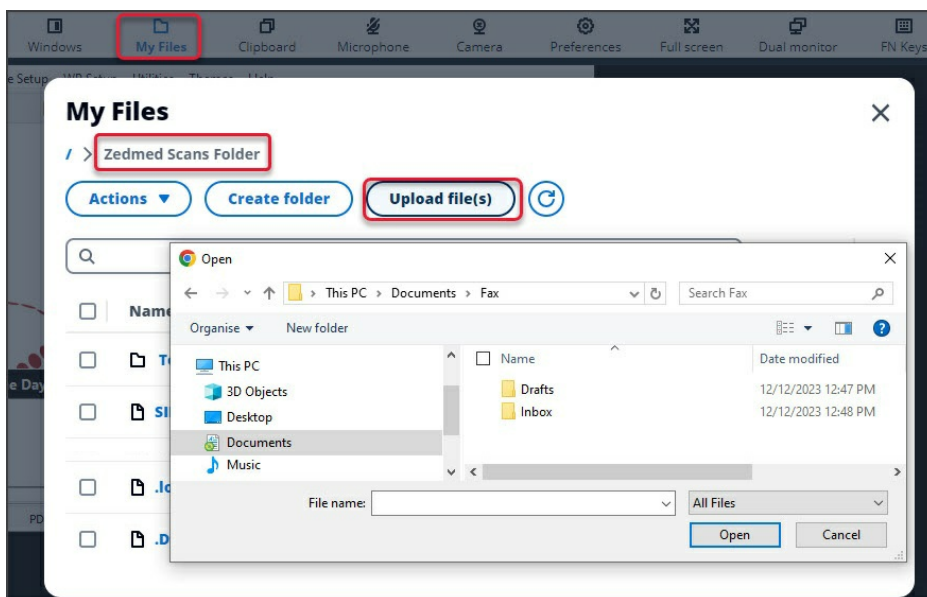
Windows My Files Clipboard Microphone Camera Preferences Full screen Dual monitor FN Keys

e Setup WP Setup Utilities Themes Help

My Files

/ > Zedmed Scans Folder

Actions ▼ Create folder Upload file(s)

Name

T

SI

.lo

.D

e Day

PD

Open

This PC > Documents > Fax

Search Fax

Organise ▼ New folder

This PC
3D Objects
Desktop
Documents
Music

| Name | Date modified |
|---|---|
| Drafts | 12/12/2023 12:47 PM |
| Inbox | 12/12/2023 12:48 PM |

File name:

All Files

Open Cancel